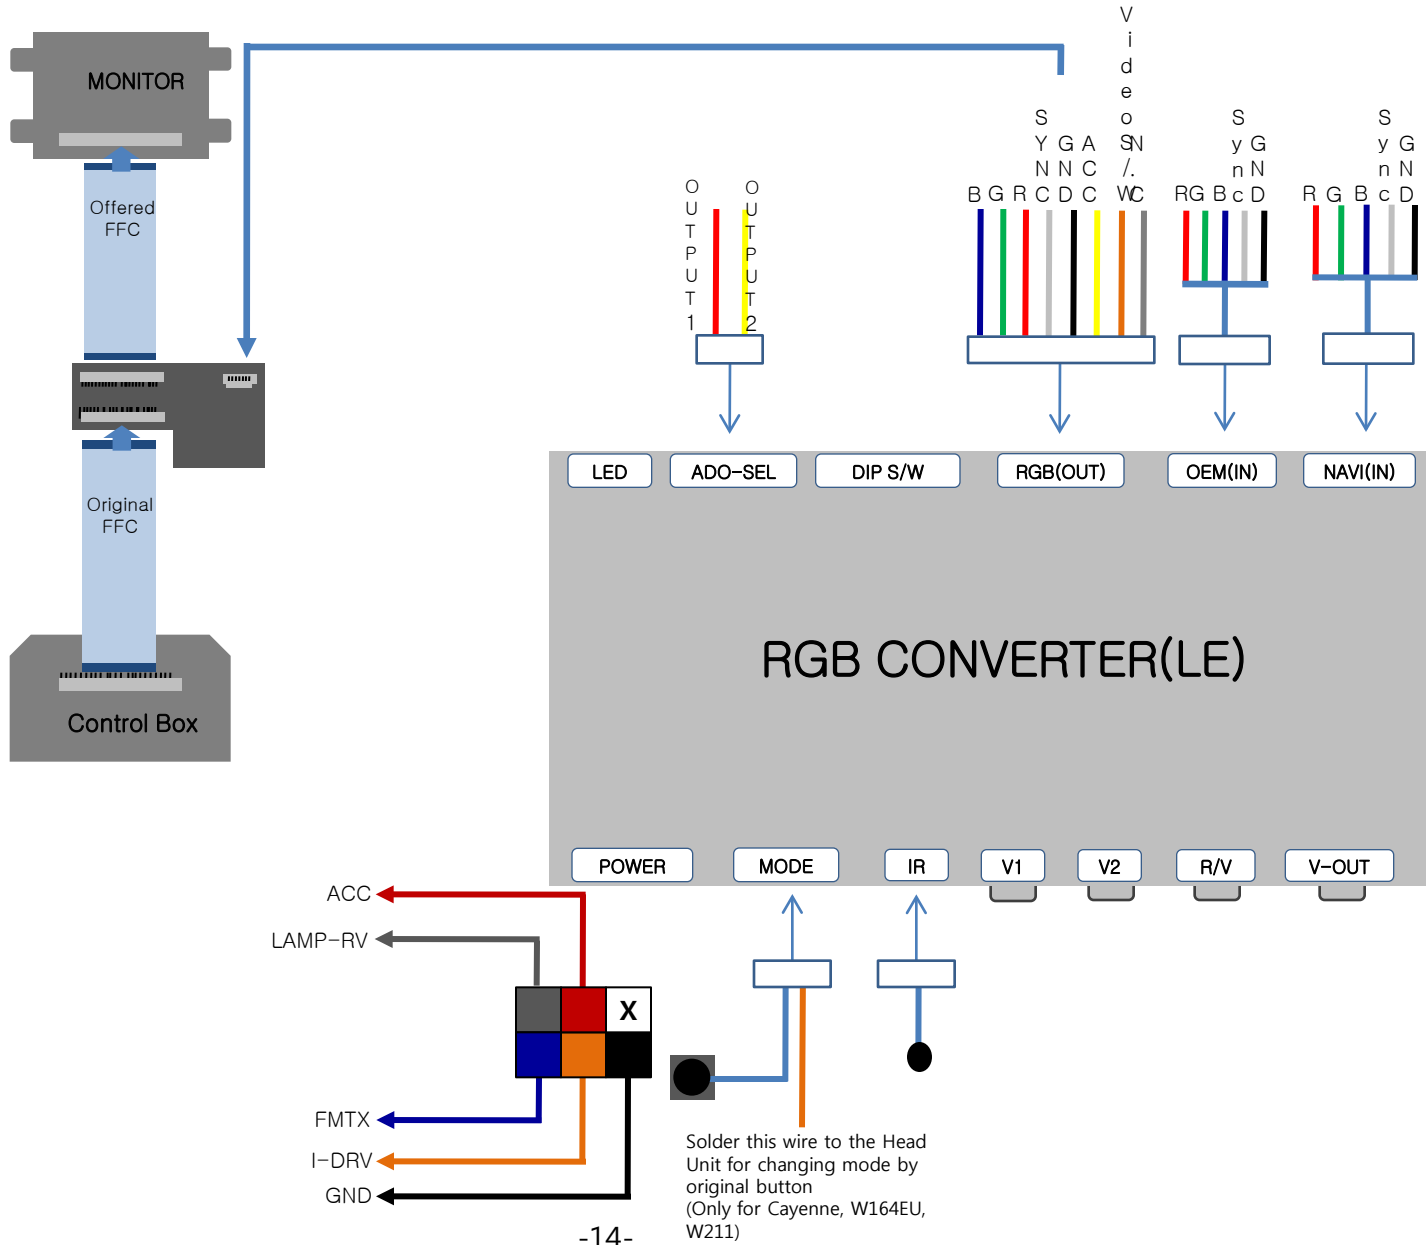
MONITOR

Offered FFC

Original FFC

Control Box

OUTPUT1 OUTPUT2

B G R SYNC GND ACC Video SW/. GND C

R G B Sync GND

R G B Sync GND

LED ADO-SEL DIP S/W RGB(OUT) OEM(IN) NAVI(IN)

RGB CONVERTER(LE)

POWER MODE IR V1 V2 R/V V-OUT

ACC

LAMP-RV

X

FMTX

I-DRV

GND

Solder this wire to the Head Unit for changing mode by original button (Only for Cayenne, W164EU, W211)

-14-